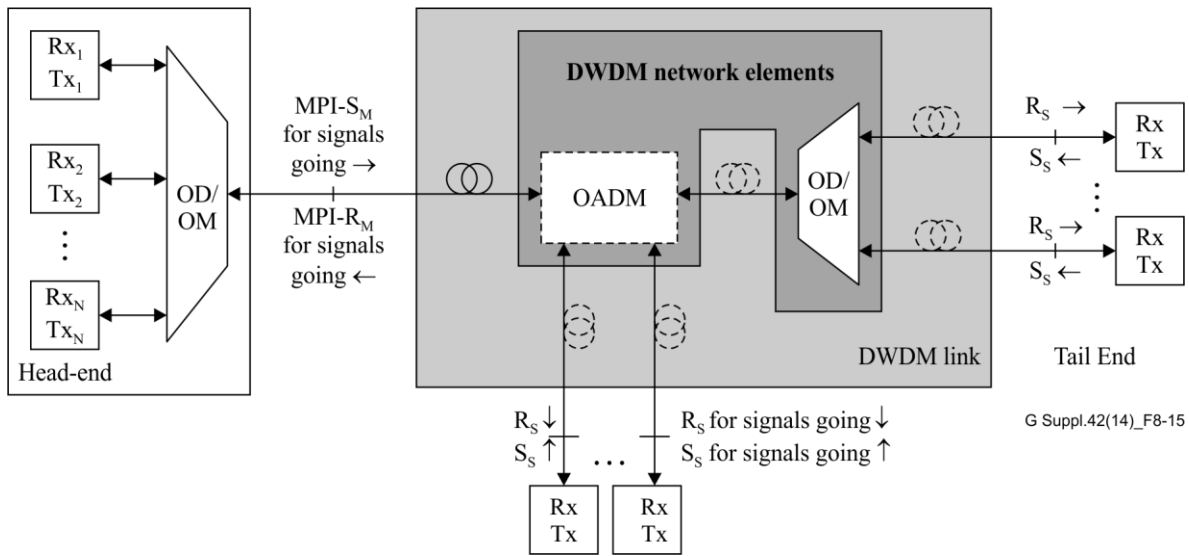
$Rx_1$
$Tx_1$

$Rx_2$
$Tx_2$

⋮

$Rx_N$
$Tx_N$

OD/
OM

Head-end

$MPI\text{-}S_M$
for signals
going →

$MPI\text{-}R_M$
for signals
going ←

DWDM network elements

OADM

OD/
OM

DWDM link

$R_S$ →
$S_S$ ←

Rx
Tx

⋮

$R_S$ →
$S_S$ ←

Rx
Tx

Tail End

$R_S$ ↓
$S_S$ ↑

. . .

$R_S$ for signals going ↓
$S_S$ for signals going ↑

Rx
Tx

Rx
Tx

G Suppl.42(14)_F8-15